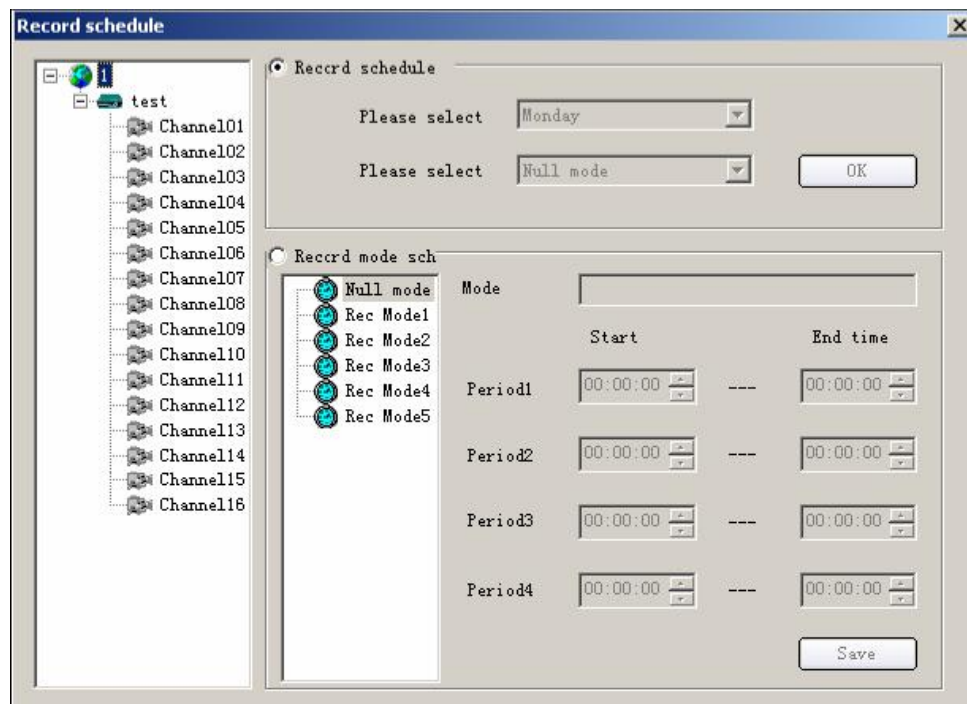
Record schedule
×

1
test
Channel01
Channel02
Channel03
Channel04
Channel05
Channel06
Channel07
Channel08
Channel09
Channel10
Channel11
Channel12
Channel13
Channel14
Channel15
Channel16

Reccrd schedule
Please select Monday
Please select Null mode
OK

Reccrd mode sch
Null mode
Rec Mode1
Rec Mode2
Rec Mode3
Rec Mode4
Rec Mode5

Mode
Start
End time
Period1 00:00:00 --- 00:00:00
Period2 00:00:00 --- 00:00:00
Period3 00:00:00 --- 00:00:00
Period4 00:00:00 --- 00:00:00
Save